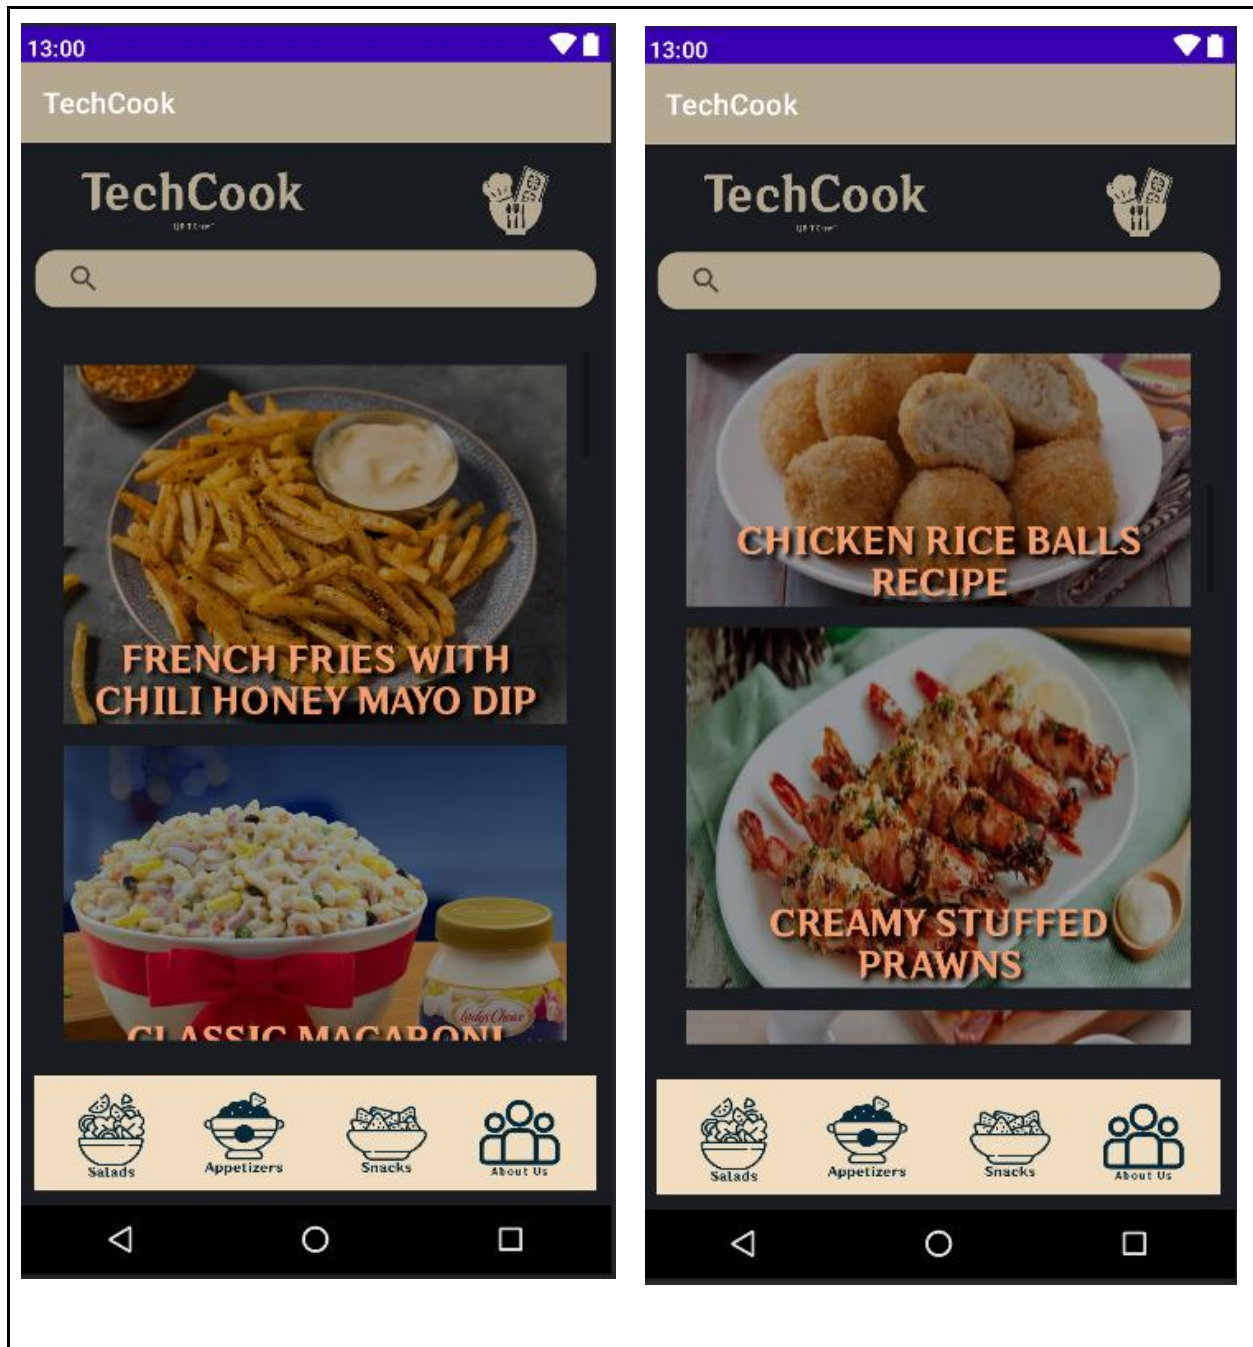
13:00

TechCook

TechCook

FRENCH FRIES WITH CHILI HONEY MAYO DIP

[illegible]

Salads Appetizers Snacks About Us

13:00

TechCook

TechCook

CHICKEN RICE BALLS RECIPE

CREAMY STUFFED PRAWNS

Salads Appetizers Snacks About Us